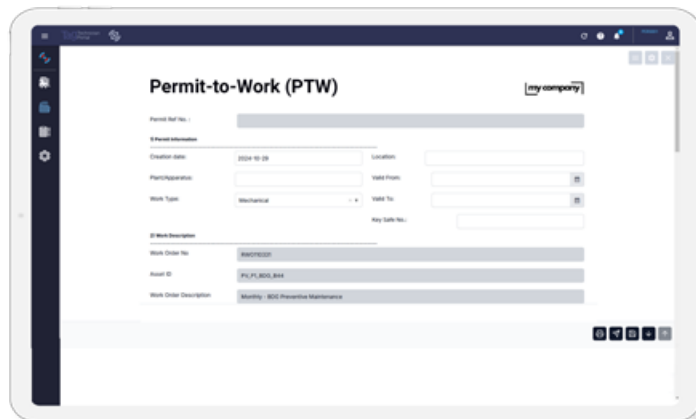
Permit-to-Work (PTW)

my company

Permit Ref No.:

1) Permit Information

Creation date: 2024-10-29

Location:

Plant/Apparatus:

Valid From:

Work Type: Mechanical

Valid To:

Key Safe No.:

2) Work Description

Work Order No RWO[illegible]

Asset ID PV_F1_BDG_B44

Work Order Description Monthly - BDC Preventive Maintenance